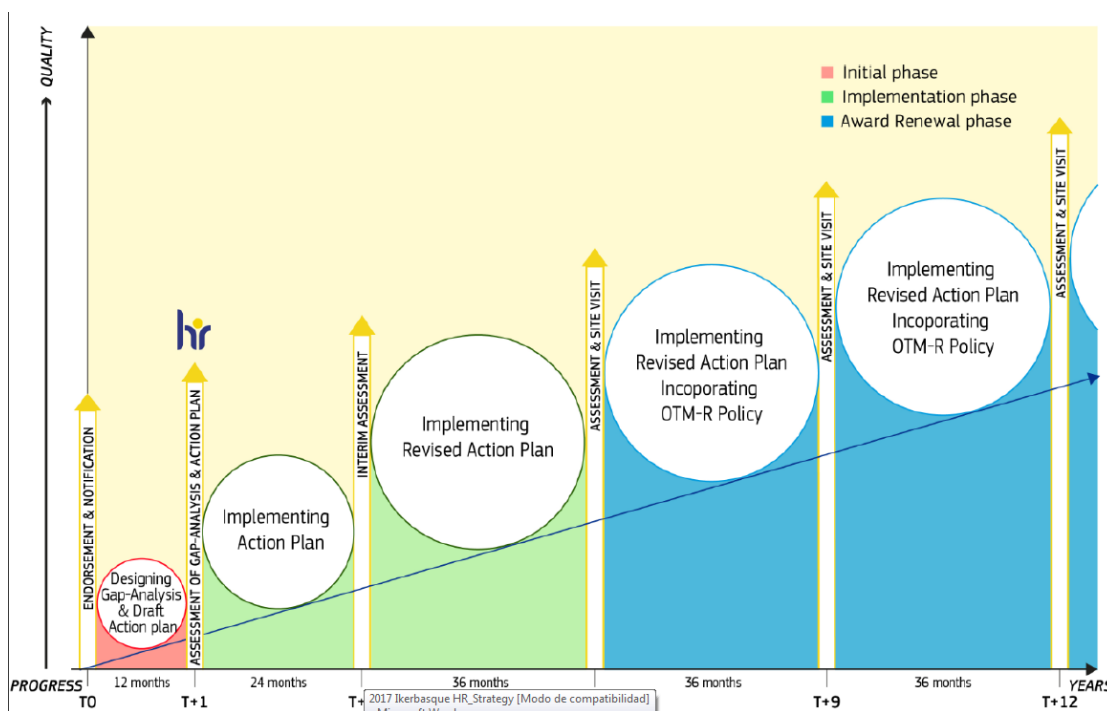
QUALITY

Initial phase
Implementation phase
Award Renewal phase

hr

ENDORSEMENT & NOTIFICATION

Designing Gap-Analysis & Draft Action plan

ASSESSMENT OF GAP-ANALYSIS & ACTION PLAN

Implementing Action Plan

INTERIM ASSESSMENT

Implementing Revised Action Plan

ASSESSMENT & SITE VISIT

Implementing Revised Action Plan Incoporating OTM-R Policy

ASSESSMENT & SITE VISIT

Implementing Revised Action Plan Incoporating OTM-R Policy

ASSESSMENT & SITE VISIT

PROGRESS
T0
12 months
T+1
24 months
T+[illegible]
36 months
36 months
T+9
36 months
T+12
YEARS

2017 Ikerbasque HR_Strategy [Modo de compatibilidad] - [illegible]